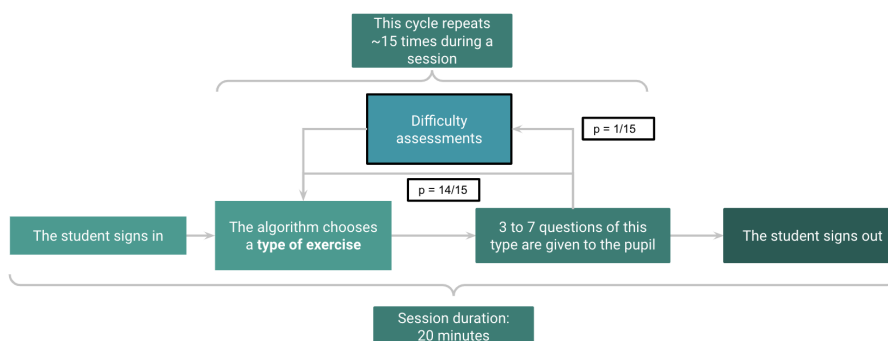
This cycle repeats ~15 times during a session

Difficulty assessments

p = 1/15

p = 14/15

The student signs in

The algorithm chooses a **type of exercise**

3 to 7 questions of this type are given to the pupil

The student signs out

Session duration: 20 minutes